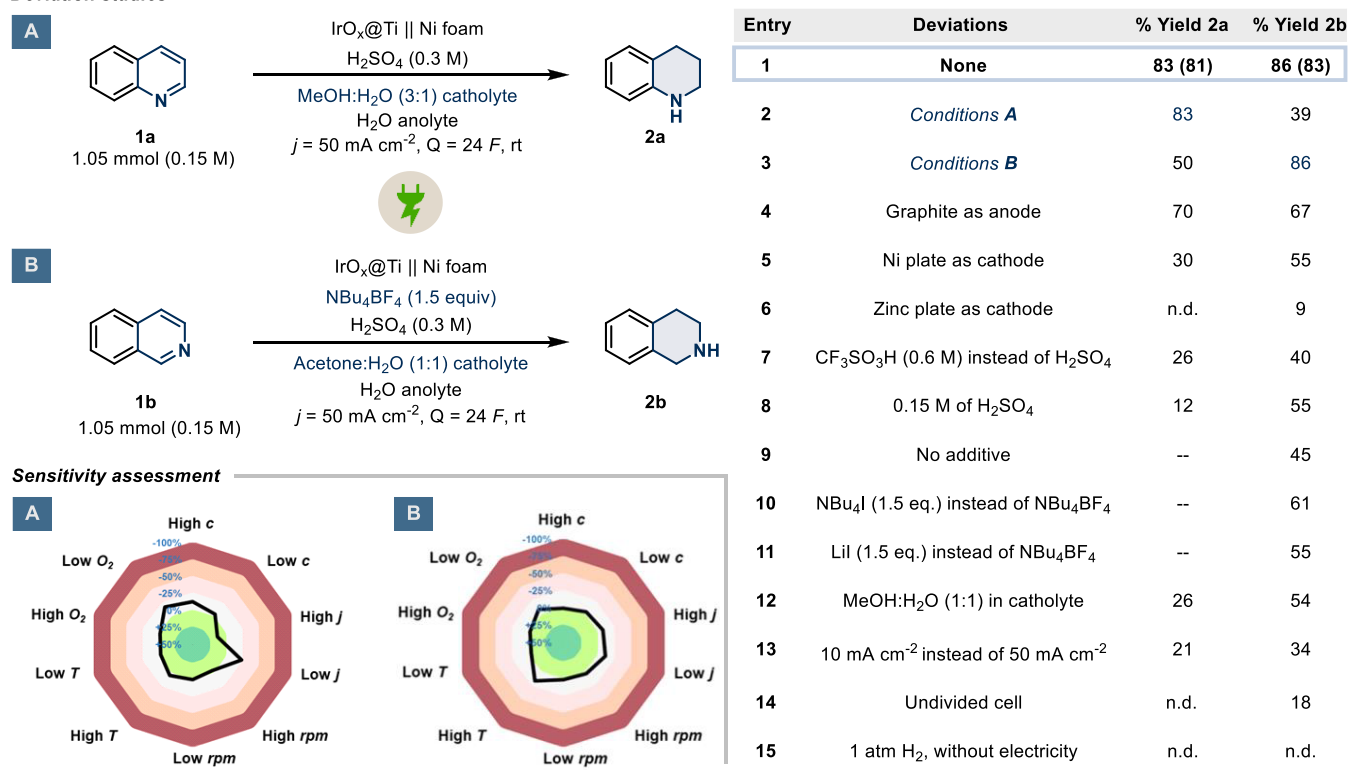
A

$IrO_x@Ti || Ni foam$
$H_2SO_4$ (0.3 M)
MeOH:$H_2O$ (3:1) catholyte
$H_2O$ anolyte
$j$ = 50 mA cm$^{-2}$, Q = 24 $F$, rt

1a
1.05 mmol (0.15 M)

N
N
H

2a

B

$IrO_x@Ti || Ni foam$
$NBu_4BF_4$ (1.5 equiv)
$H_2SO_4$ (0.3 M)
Acetone:$H_2O$ (1:1) catholyte
$H_2O$ anolyte
$j$ = 50 mA cm$^{-2}$, Q = 24 $F$, rt

1b
1.05 mmol (0.15 M)

N
NH

2b

Sensitivity assessment

A

High $c$
Low $c$
High $j$
Low $j$
High $rpm$
Low $rpm$
High $T$
Low $T$
High $O_2$
Low $O_2$
-100%
-75%
-50%
-25%
0%
+25%
+50%

B

High $c$
Low $c$
High $j$
Low $j$
High $rpm$
Low $rpm$
High $T$
Low $T$
High $O_2$
Low $O_2$
-100%
-75%
-50%
-25%
0%
+25%
+50%

| Entry | Deviations | % Yield 2a | % Yield 2b |
|---|---|---|---|
| 1 | None | 83 (81) | 86 (83) |
| 2 | Conditions A | 83 | 39 |
| 3 | Conditions B | 50 | 86 |
| 4 | Graphite as anode | 70 | 67 |
| 5 | Ni plate as cathode | 30 | 55 |
| 6 | Zinc plate as cathode | n.d. | 9 |
| 7 | $CF_3SO_3H$ (0.6 M) instead of $H_2SO_4$ | 26 | 40 |
| 8 | 0.15 M of $H_2SO_4$ | 12 | 55 |
| 9 | No additive | -- | 45 |
| 10 | $NBu_4I$ (1.5 eq.) instead of $NBu_4BF_4$ | -- | 61 |
| 11 | LiI (1.5 eq.) instead of $NBu_4BF_4$ | -- | 55 |
| 12 | MeOH:$H_2O$ (1:1) in catholyte | 26 | 54 |
| 13 | 10 mA cm$^{-2}$ instead of 50 mA cm$^{-2}$ | 21 | 34 |
| 14 | Undivided cell | n.d. | 18 |
| 15 | 1 atm $H_2$, without electricity | n.d. | n.d. |